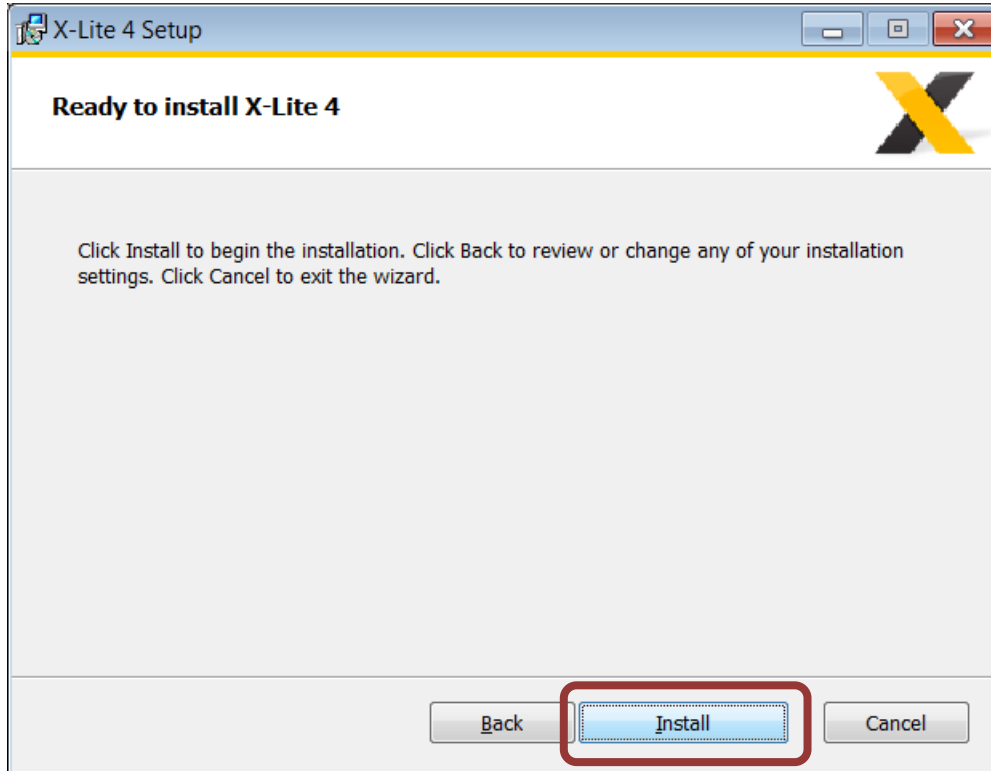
X-Lite 4 Setup

Ready to install X-Lite 4

Click Install to begin the installation. Click Back to review or change any of your installation settings. Click Cancel to exit the wizard.

Back Install Cancel